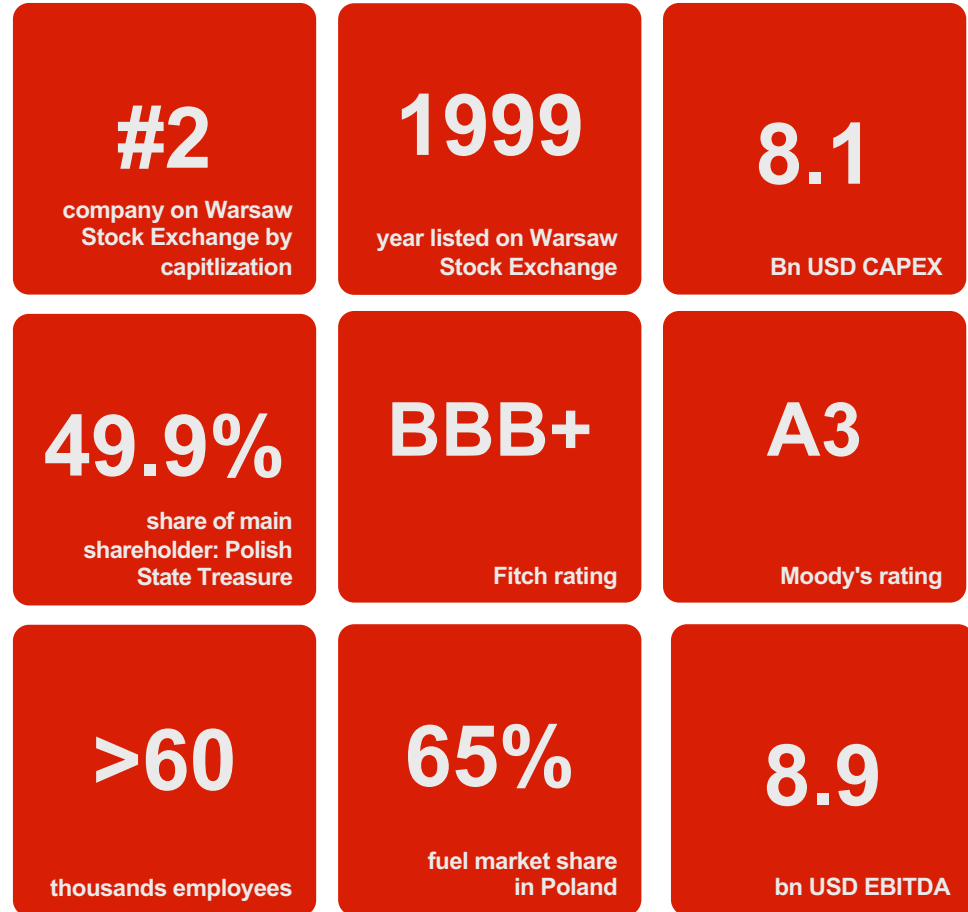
#2
company on Warsaw Stock Exchange by capitlization

1999
year listed on Warsaw Stock Exchange

8.1
Bn USD CAPEX

49.9%
share of main shareholder: Polish State Treasure

BBB+
Fitch rating

A3
Moody's rating

>60
thousands employees

65%
fuel market share in Poland

8.9
bn USD EBITDA